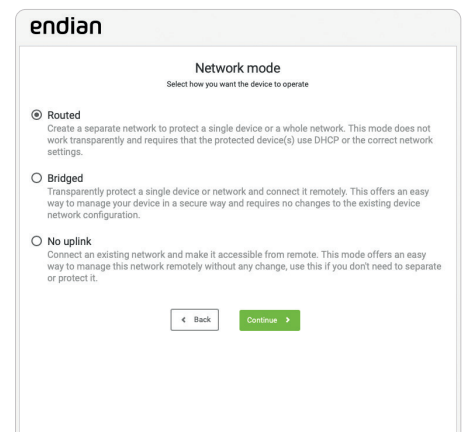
endian

Network mode

Select how you want the device to operate

Routed
Create a separate network to protect a single device or a whole network. This mode does not work transparently and requires that the protected device(s) use DHCP or the correct network settings.

Bridged
Transparently protect a single device or network and connect it remotely. This offers an easy way to manage your device in a secure way and requires no changes to the existing device network configuration.

No uplink
Connect an existing network and make it accessible from remote. This mode offers an easy way to manage this network remotely without any change, use this if you don't need to separate or protect it.

‹ Back

Continue ›